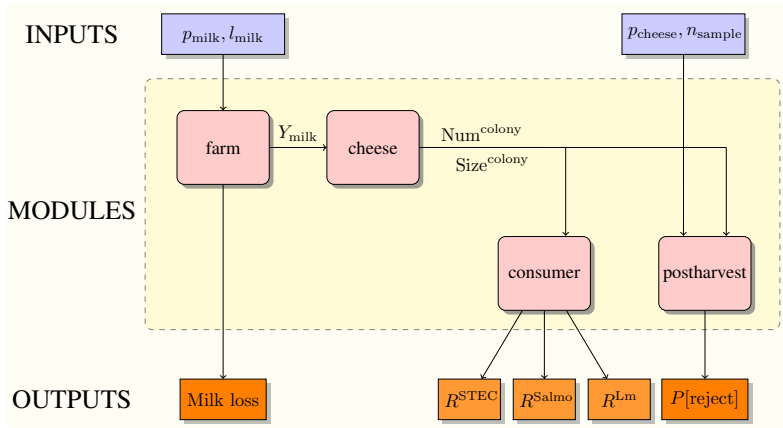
INPUTS

$p_{\text{milk}}, l_{\text{milk}}$

$p_{\text{cheese}}, n_{\text{sample}}$

MODULES

farm

$Y_{\text{milk}}$

cheese

$\text{Num}^{\text{colony}}$

$\text{Size}^{\text{colony}}$

consumer

postharvest

OUTPUTS

Milk loss

$R^{\text{STEC}}$

$R^{\text{Salmo}}$

$R^{\text{Lm}}$

$P[\text{reject}]$